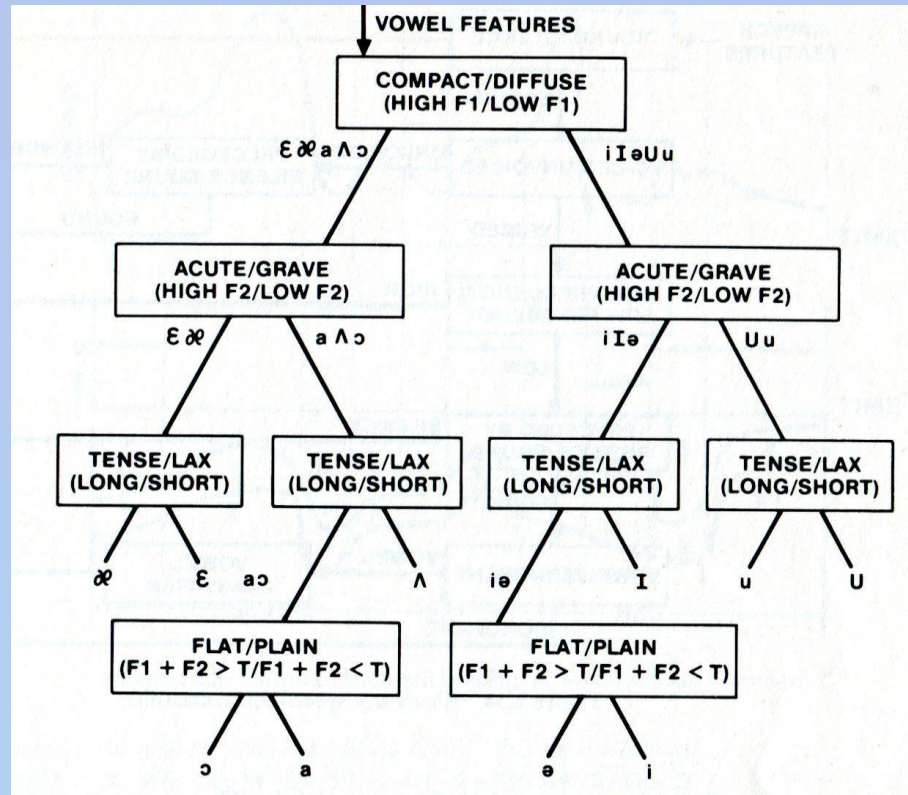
VOWEL FEATURES

COMPACT/DIFFUSE
(HIGH F1/LOW F1)

ɛ æ a ʌ ɔ

i ɪ ə ʊ u

ACUTE/GRAVE
(HIGH F2/LOW F2)

ACUTE/GRAVE
(HIGH F2/LOW F2)

ɛ æ

a ʌ ɔ

i ɪ ə

ʊ u

TENSE/LAX
(LONG/SHORT)

TENSE/LAX
(LONG/SHORT)

TENSE/LAX
(LONG/SHORT)

TENSE/LAX
(LONG/SHORT)

æ

ɛ

a ɔ

ʌ

i ə

ɪ

u

ʊ

FLAT/PLAIN
(F1 + F2 > T/F1 + F2 < T)

FLAT/PLAIN
(F1 + F2 > T/F1 + F2 < T)

ɔ

a

ə

i